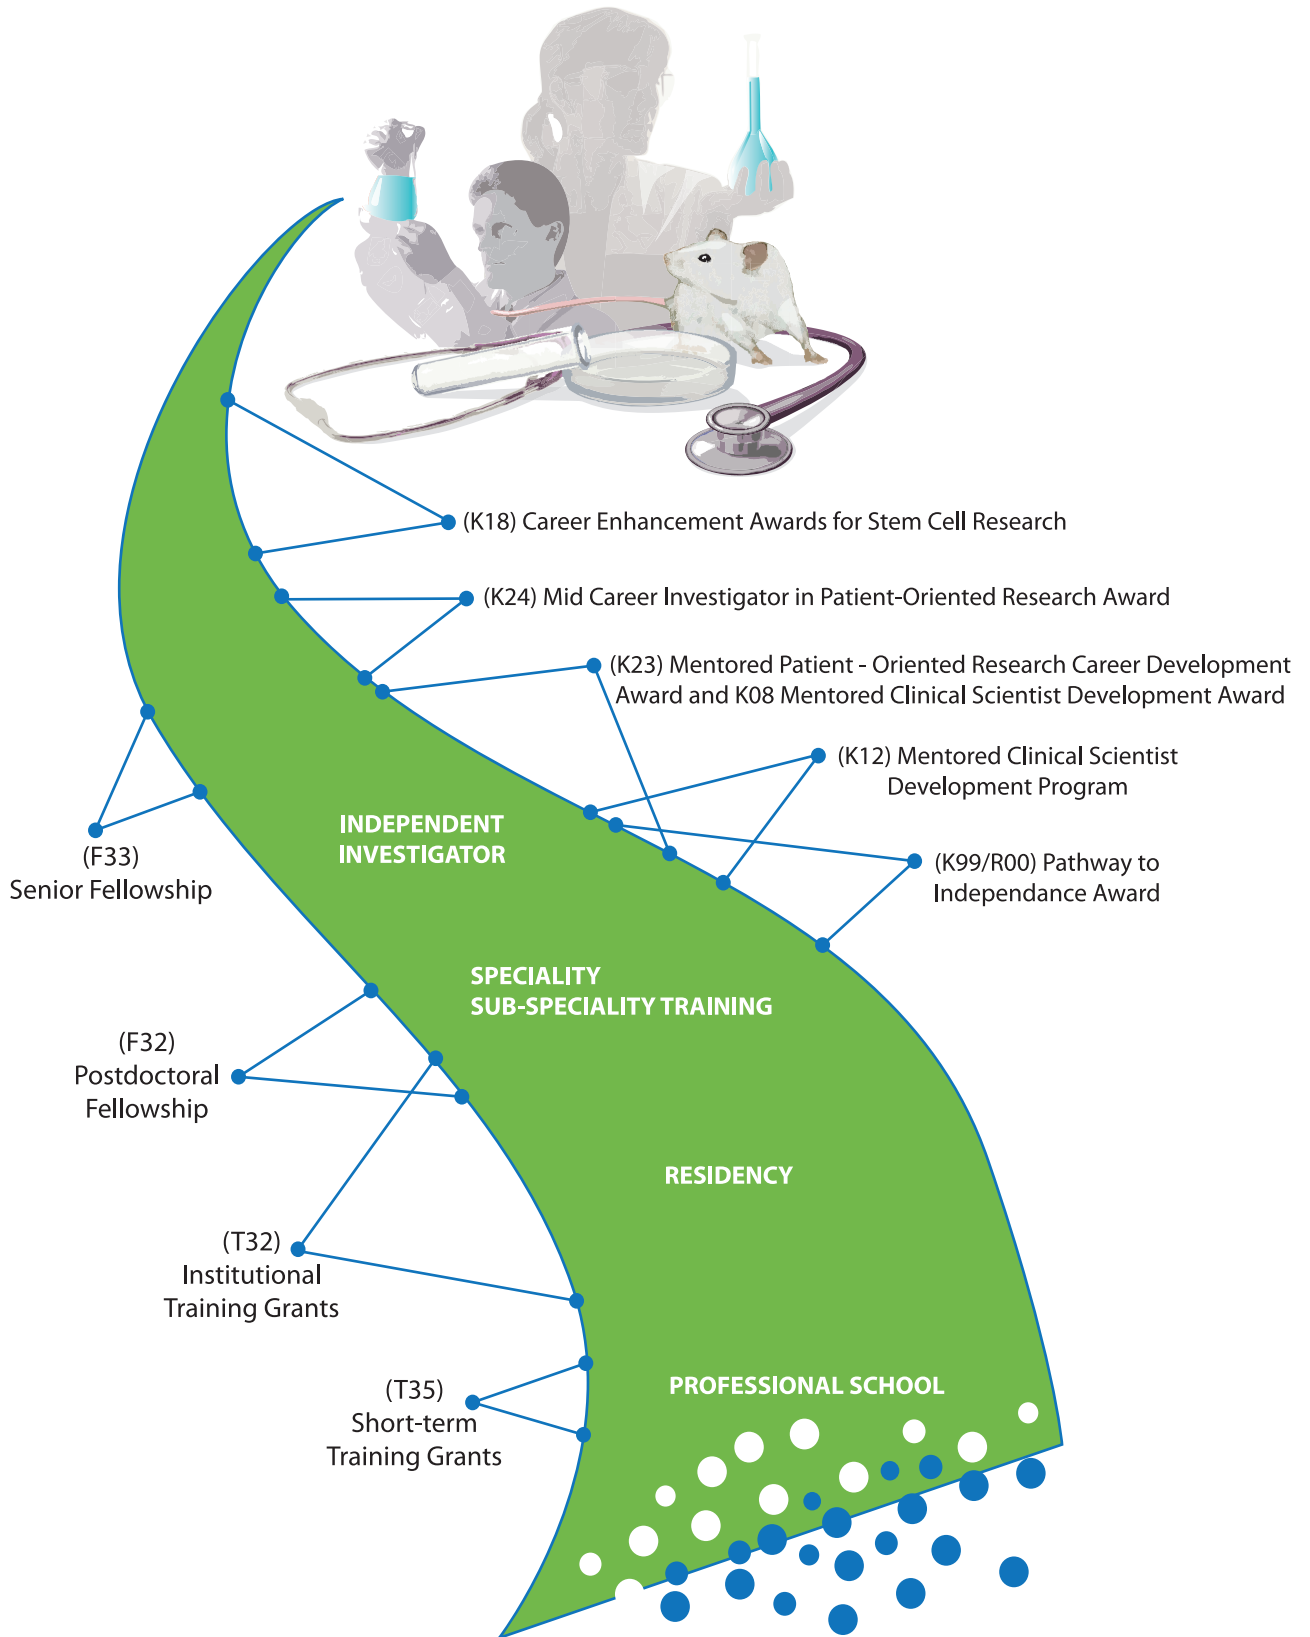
(K18) Career Enhancement Awards for Stem Cell Research

(K24) Mid Career Investigator in Patient-Oriented Research Award

(K23) Mentored Patient - Oriented Research Career Development Award and K08 Mentored Clinical Scientist Development Award

(K12) Mentored Clinical Scientist Development Program

(F33) Senior Fellowship

INDEPENDENT INVESTIGATOR

(K99/R00) Pathway to Independance Award

SPECIALITY SUB-SPECIALITY TRAINING

(F32) Postdoctoral Fellowship

RESIDENCY

(T32) Institutional Training Grants

(T35) Short-term Training Grants

PROFESSIONAL SCHOOL